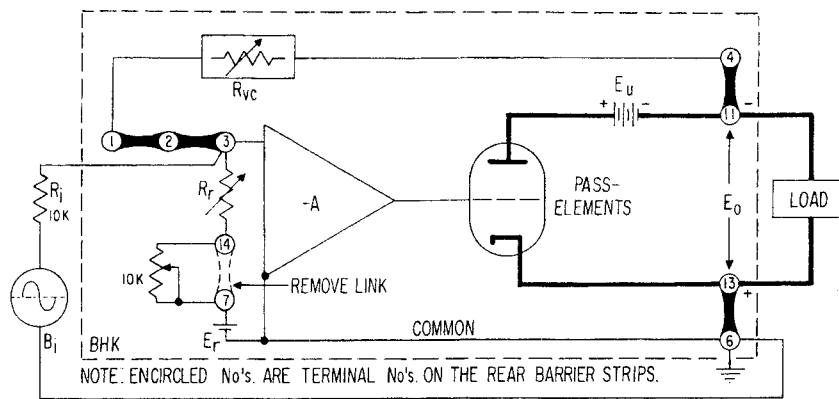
$R_{vc}$

4

$E_u$

+ −

1 2 3

11 −

$R_i$
10K

$R_r$

-A

PASS-
ELEMENTS

$E_o$

LOAD

14

10K

7

REMOVE LINK

13 +

$B_i$

BHK

$E_r$

COMMON

6

NOTE: ENCIRCLED No's. ARE TERMINAL No's. ON THE REAR BARRIER STRIPS.